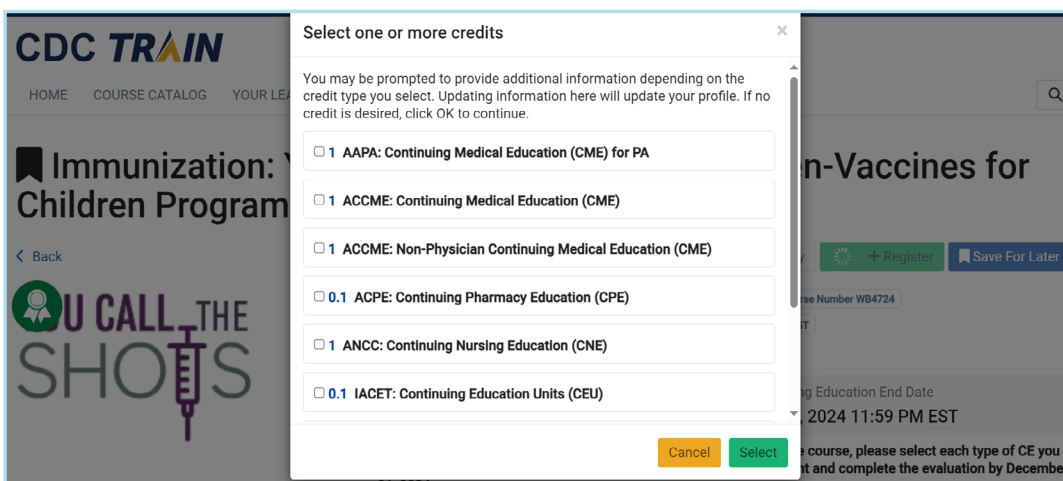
CDC TRAIN

HOME COURSE CATALOG YOUR LEA

Immunization: Y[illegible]n-Vaccines for Children Program

Back

U CALL THE SHOTS

Register Save For Later

rse Number WB4724

g Education End Date

, 2024 11:59 PM EST

e course, please select each type of CE you nt and complete the evaluation by Decembe

Select one or more credits

×

You may be prompted to provide additional information depending on the credit type you select. Updating information here will update your profile. If no credit is desired, click OK to continue.

1 AAPA: Continuing Medical Education (CME) for PA

1 ACCME: Continuing Medical Education (CME)

1 ACCME: Non-Physician Continuing Medical Education (CME)

0.1 ACPE: Continuing Pharmacy Education (CPE)

1 ANCC: Continuing Nursing Education (CNE)

0.1 IACET: Continuing Education Units (CEU)

Cancel Select